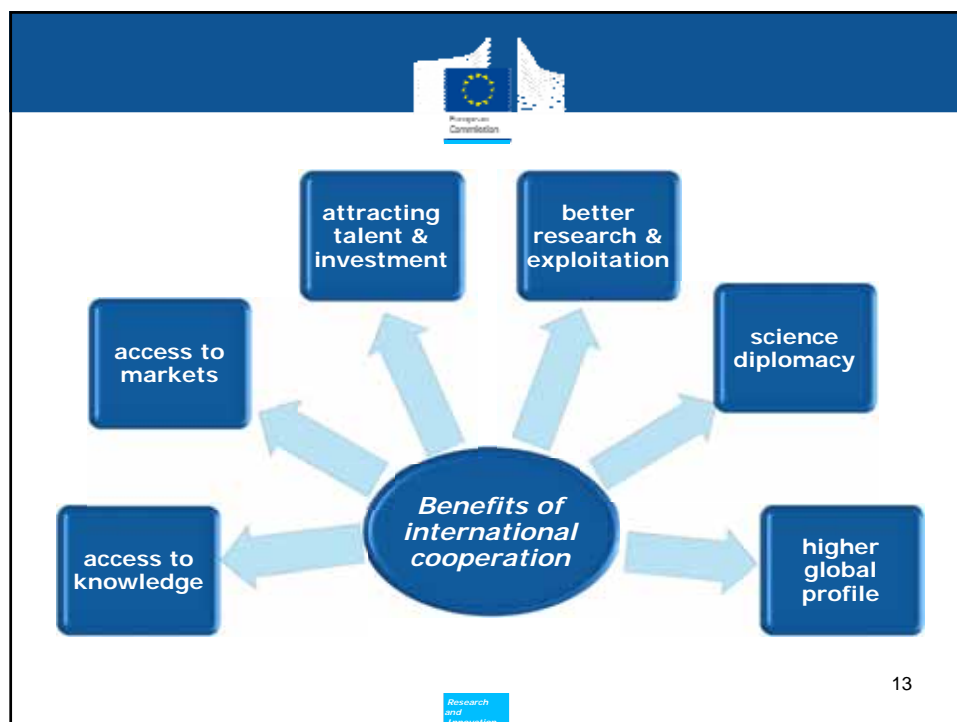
European Commission

attracting talent & investment

better research & exploitation

access to markets

science diplomacy

Benefits of international cooperation

access to knowledge

higher global profile

13

Research and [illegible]